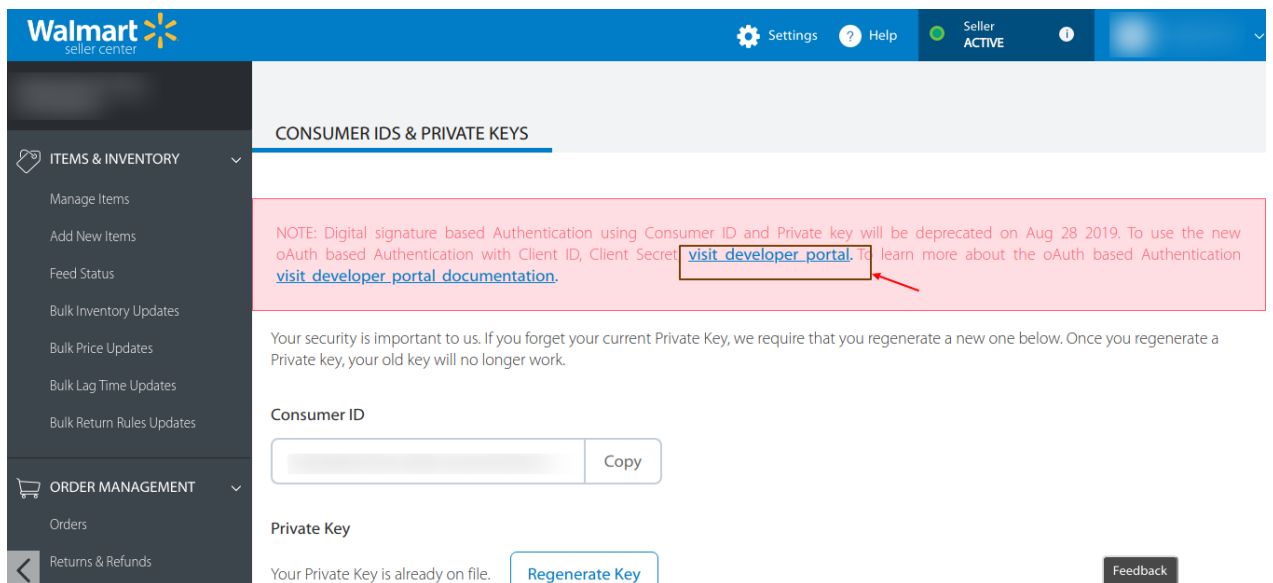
Walmart seller center

Settings ? Help Seller ACTIVE

ITEMS & INVENTORY
Manage Items
Add New Items
Feed Status
Bulk Inventory Updates
Bulk Price Updates
Bulk Lag Time Updates
Bulk Return Rules Updates

ORDER MANAGEMENT
Orders
Returns & Refunds

CONSUMER IDS & PRIVATE KEYS

NOTE: Digital signature based Authentication using Consumer ID and Private key will be deprecated on Aug 28 2019. To use the new oAuth based Authentication with Client ID, Client Secret visit developer portal. To learn more about the oAuth based Authentication visit developer portal documentation.

Your security is important to us. If you forget your current Private Key, we require that you regenerate a new one below. Once you regenerate a Private key, your old key will no longer work.

Consumer ID

Copy

Private Key

Your Private Key is already on file. Regenerate Key

Feedback